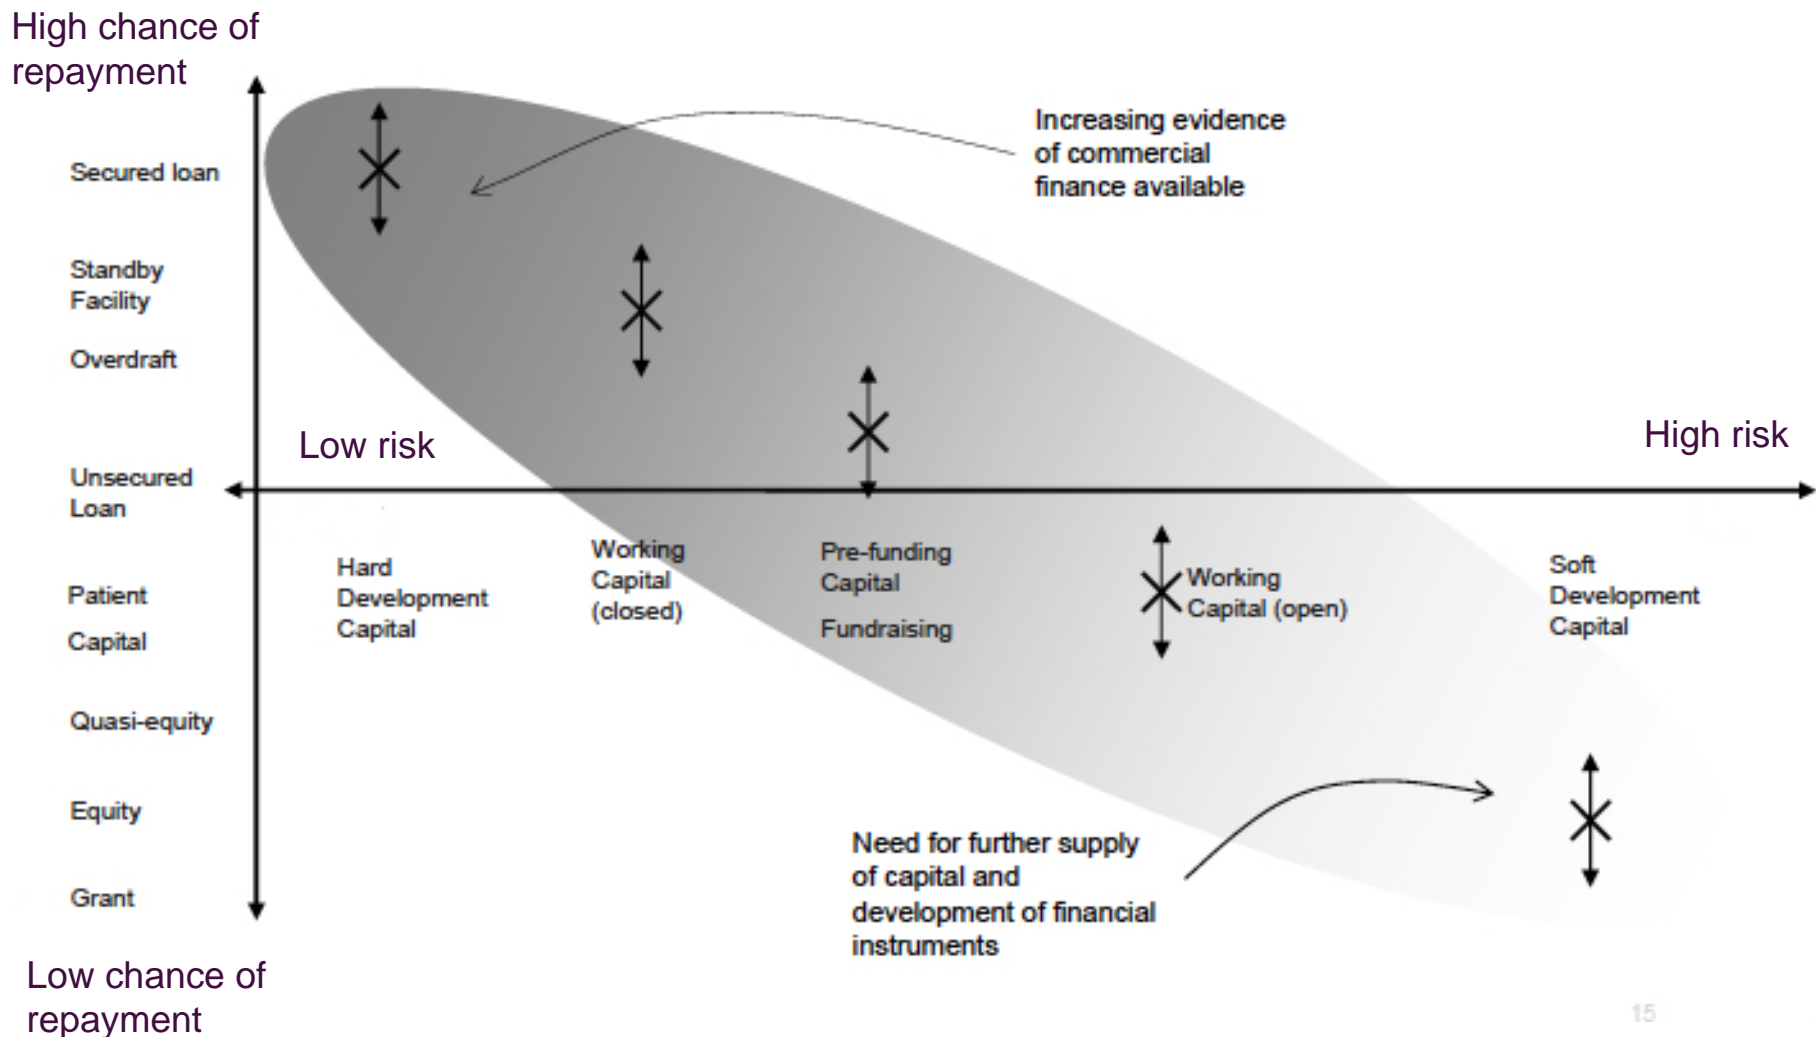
High chance of repayment

Secured loan

Standby Facility

Overdraft

Unsecured Loan

Patient

Capital

Quasi-equity

Equity

Grant

Low chance of repayment

Increasing evidence of commercial finance available

Low risk

High risk

Hard Development Capital

Working Capital (closed)

Pre-funding Capital

Fundraising

Working Capital (open)

Soft Development Capital

Need for further supply of capital and development of financial instruments

15